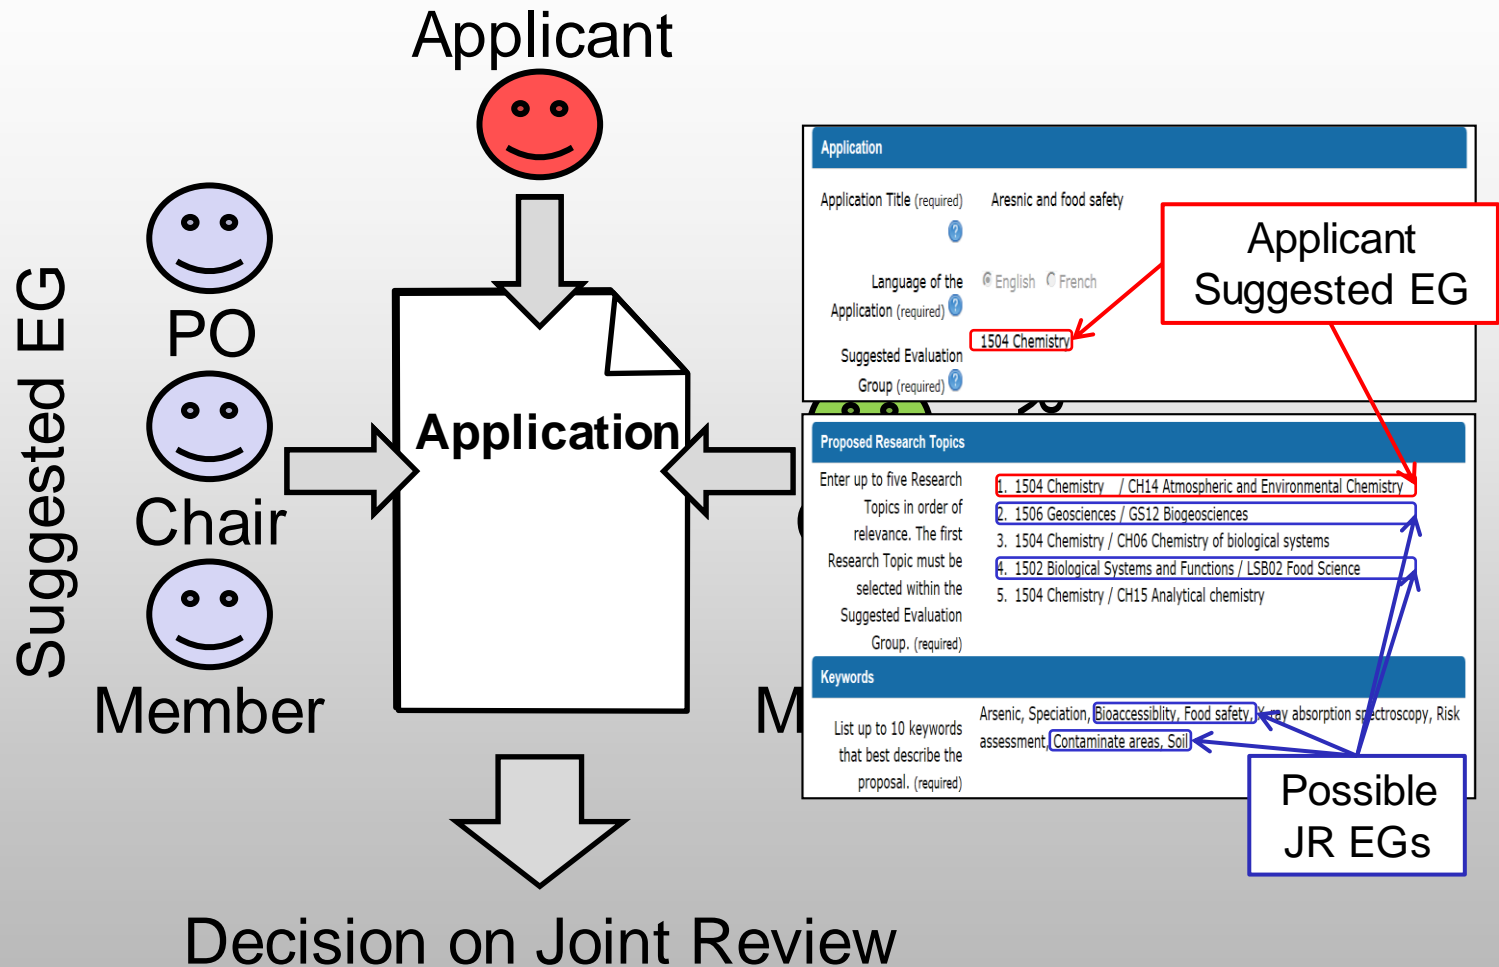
Applicant

Suggested EG

PO

Chair

Member

Application

M

Decision on Joint Review

Application

Application Title (required) Aresnic and food safety

Language of the Application (required) English French

Suggested Evaluation Group (required) 1504 Chemistry

Applicant Suggested EG

Proposed Research Topics

Enter up to five Research Topics in order of relevance. The first Research Topic must be selected within the Suggested Evaluation Group. (required)

1. 1504 Chemistry / CH14 Atmospheric and Environmental Chemistry
2. 1506 Geosciences / GS12 Biogeosciences
3. 1504 Chemistry / CH06 Chemistry of biological systems
4. 1502 Biological Systems and Functions / LSB02 Food Science
5. 1504 Chemistry / CH15 Analytical chemistry

Keywords

List up to 10 keywords that best describe the proposal. (required)

Arsenic, Speciation, Bioaccessiblity, Food safety, X-ray absorption spectroscopy, Risk assessment, Contaminate areas, Soil

Possible JR EGs